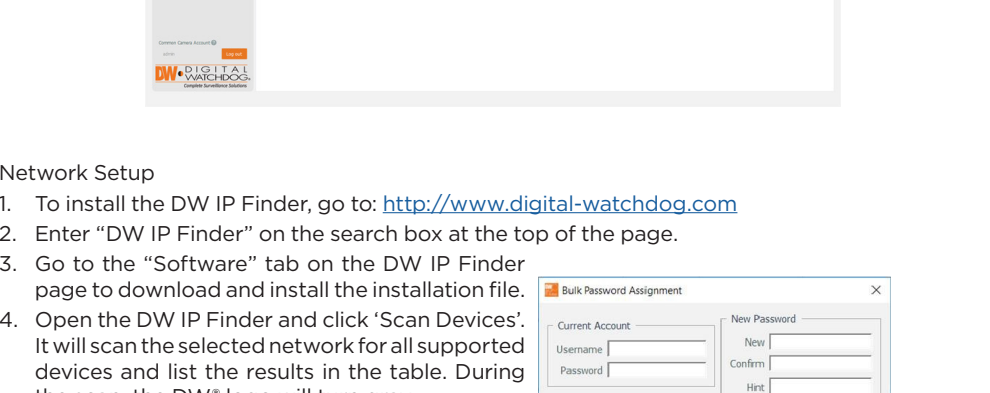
Common Camera Account

Log out

DW DIGITAL WATCHDOG

Complete Surveillance Solutions

Network Setup

1. To install the DW IP Finder, go to: http://www.digital-watchdog.com
2. Enter "DW IP Finder" on the search box at the top of the page.
3. Go to the "Software" tab on the DW IP Finder page to download and install the installation file.
4. Open the DW IP Finder and click 'Scan Devices'. It will scan the selected network for all supported devices and list the results in the table. During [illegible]

Bulk Password Assignment ×

Current Account

Username

Password

New Password

New

Confirm

Hint